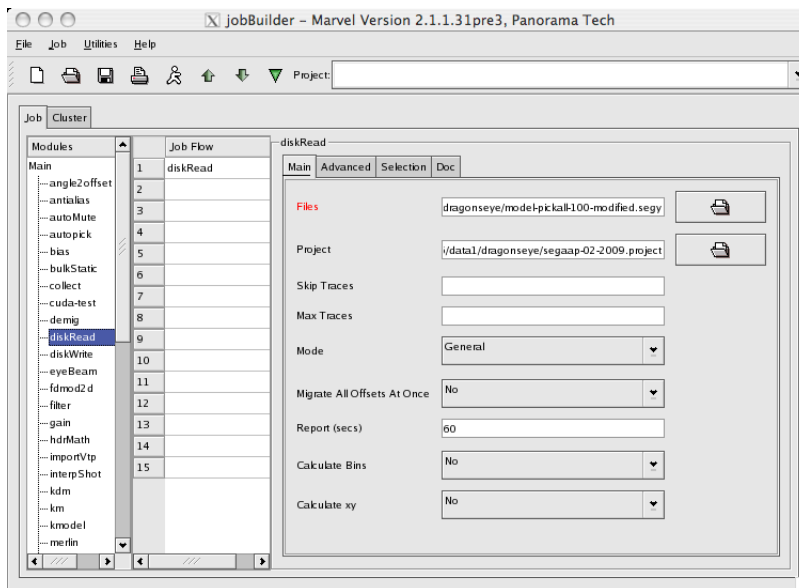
jobBuilder – Marvel Version 2.1.1.31pre3, Panorama Tech

File Job Utilities Help

Project:

Job Cluster

Modules
Main
angle2offset
antialias
autoMute
autopick
bias
bulkStatic
collect
cuda-test
demig
diskRead
diskWrite
eyeBeam
fdmod2d
filter
gain
hdrMath
importVtp
interpShot
kdm
km
kmodel
merlin

| | Job Flow |
|---|---|
| 1 | diskRead |
| 2 | |
| 3 | |
| 4 | |
| 5 | |
| 6 | |
| 7 | |
| 8 | |
| 9 | |
| 10 | |
| 11 | |
| 12 | |
| 13 | |
| 14 | |
| 15 | |

diskRead

Main Advanced Selection Doc

Files dragonseye/model-pickall-100-modified.segy

Project /data1/dragonseye/segaap-02-2009.project

Skip Traces

Max Traces

Mode General

Migrate All Offsets At Once No

Report (secs) 60

Calculate Bins No

Calculate xy No